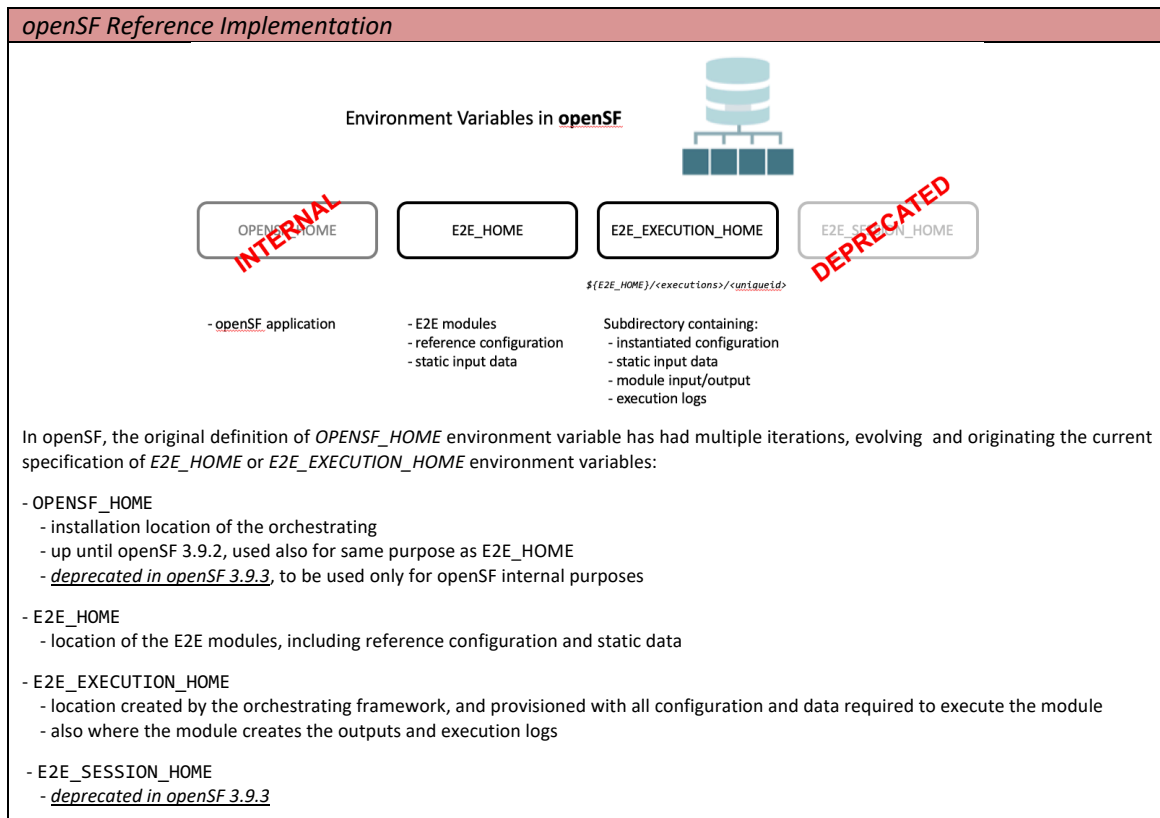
*openSF Reference Implementation*

Environment Variables in **openSF**

OPENSF_HOME

INTERNAL

E2E_HOME

E2E_EXECUTION_HOME

E2E_SESSION_HOME

DEPRECATED

${E2E_HOME}/<executions>/<uniqueid>

- openSF application

- E2E modules
- reference configuration
- static input data

Subdirectory containing:
- instantiated configuration
- static input data
- module input/output
- execution logs

In openSF, the original definition of *OPENSF_HOME* environment variable has had multiple iterations, evolving and originating the current specification of *E2E_HOME* or *E2E_EXECUTION_HOME* environment variables:

- OPENSF_HOME
- installation location of the orchestrating
- up until openSF 3.9.2, used also for same purpose as E2E_HOME
- *deprecated in openSF 3.9.3*, to be used only for openSF internal purposes

- E2E_HOME
- location of the E2E modules, including reference configuration and static data

- E2E_EXECUTION_HOME
- location created by the orchestrating framework, and provisioned with all configuration and data required to execute the module
- also where the module creates the outputs and execution logs

- E2E_SESSION_HOME
- *deprecated in openSF 3.9.3*